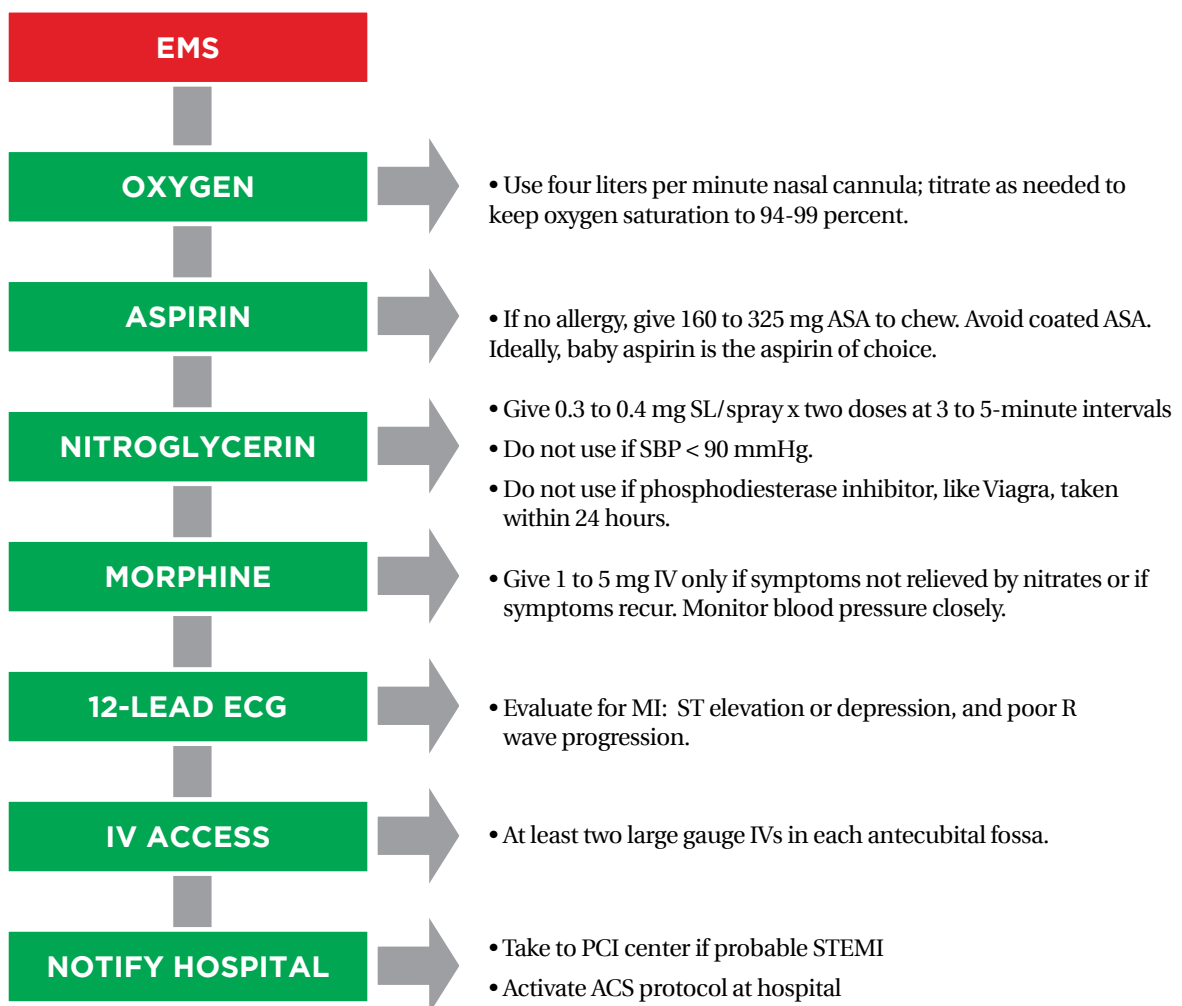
EMS

OXYGEN

• Use four liters per minute nasal cannula; titrate as needed to keep oxygen saturation to 94-99 percent.

ASPIRIN

• If no allergy, give 160 to 325 mg ASA to chew. Avoid coated ASA. Ideally, baby aspirin is the aspirin of choice.

NITROGLYCERIN

• Give 0.3 to 0.4 mg SL/spray x two doses at 3 to 5-minute intervals

• Do not use if SBP < 90 mmHg.

• Do not use if phosphodiesterase inhibitor, like Viagra, taken within 24 hours.

MORPHINE

• Give 1 to 5 mg IV only if symptoms not relieved by nitrates or if symptoms recur. Monitor blood pressure closely.

12-LEAD ECG

• Evaluate for MI: ST elevation or depression, and poor R wave progression.

IV ACCESS

• At least two large gauge IVs in each antecubital fossa.

NOTIFY HOSPITAL

• Take to PCI center if probable STEMI

• Activate ACS protocol at hospital